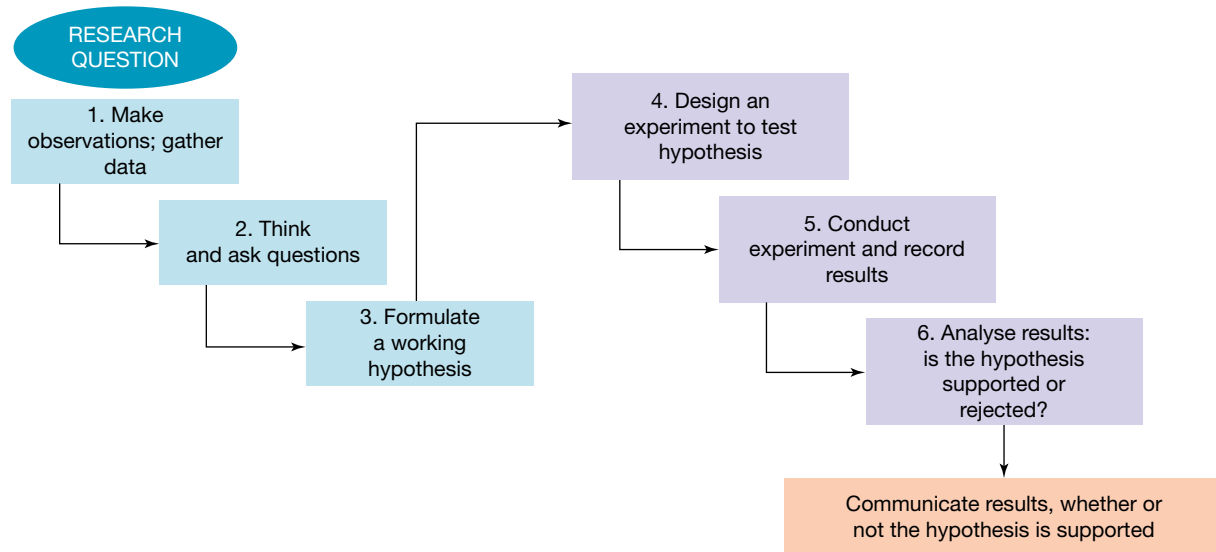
RESEARCH QUESTION

1. Make observations; gather data

2. Think and ask questions

3. Formulate a working hypothesis

4. Design an experiment to test hypothesis

5. Conduct experiment and record results

6. Analyse results: is the hypothesis supported or rejected?

Communicate results, whether or not the hypothesis is supported